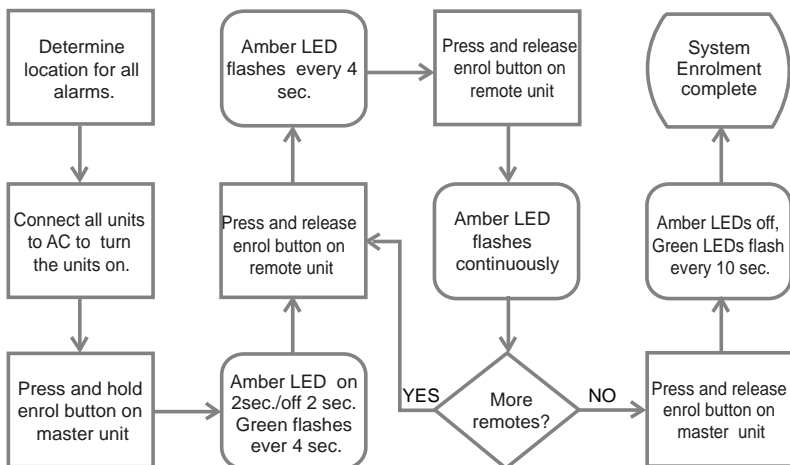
Determine location for all alarms.

Connect all units to AC to turn the units on.

Press and hold enrol button on master unit

Amber LED on 2sec./off 2 sec. Green flashes ever 4 sec.

Press and release enrol button on remote unit

Amber LED flashes every 4 sec.

Press and release enrol button on remote unit

Amber LED flashes continuously

More remotes?

YES

NO

Press and release enrol button on master unit

Amber LEDs off, Green LEDs flash every 10 sec.

System Enrolment complete